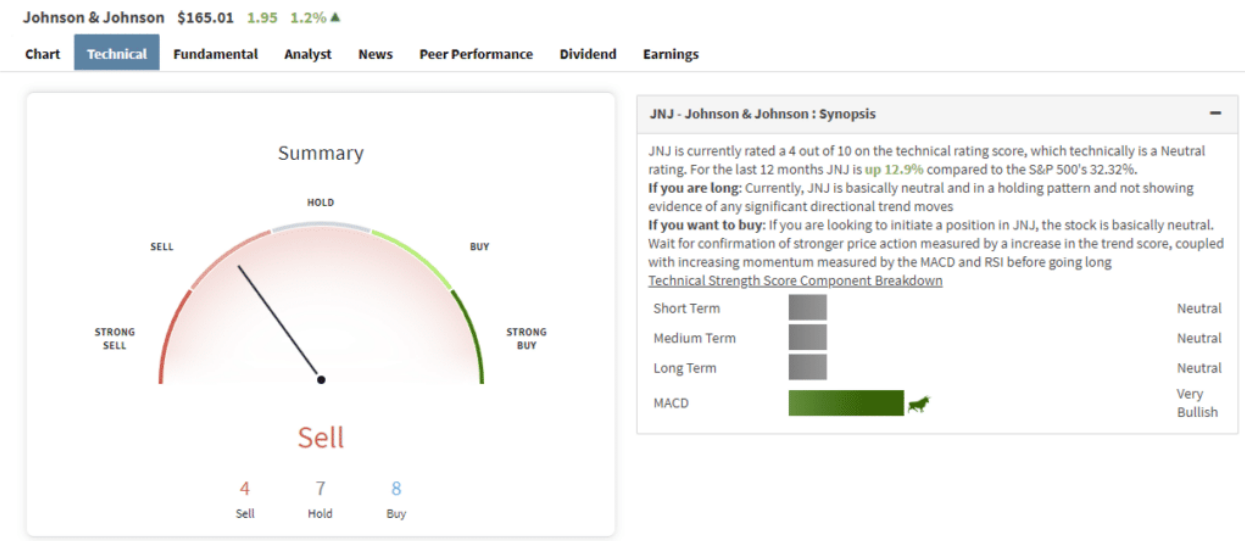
Johnson & Johnson $165.01 1.95 1.2%▲

Chart Technical Fundamental Analyst News Peer Performance Dividend Earnings

Summary

HOLD

SELL

BUY

STRONG SELL

STRONG BUY

Sell

4 Sell

7 Hold

8 Buy

JNJ - Johnson & Johnson : Synopsis

JNJ is currently rated a 4 out of 10 on the technical rating score, which technically is a Neutral rating. For the last 12 months JNJ is up 12.9% compared to the S&P 500's 32.32%.
If you are long: Currently, JNJ is basically neutral and in a holding pattern and not showing evidence of any significant directional trend moves
If you want to buy: If you are looking to initiate a position in JNJ, the stock is basically neutral. Wait for confirmation of stronger price action measured by a increase in the trend score, coupled with increasing momentum measured by the MACD and RSI before going long
Technical Strength Score Component Breakdown

| Short Term | Neutral |
|---|---|
| Medium Term | Neutral |
| Long Term | Neutral |
| MACD | Very Bullish |